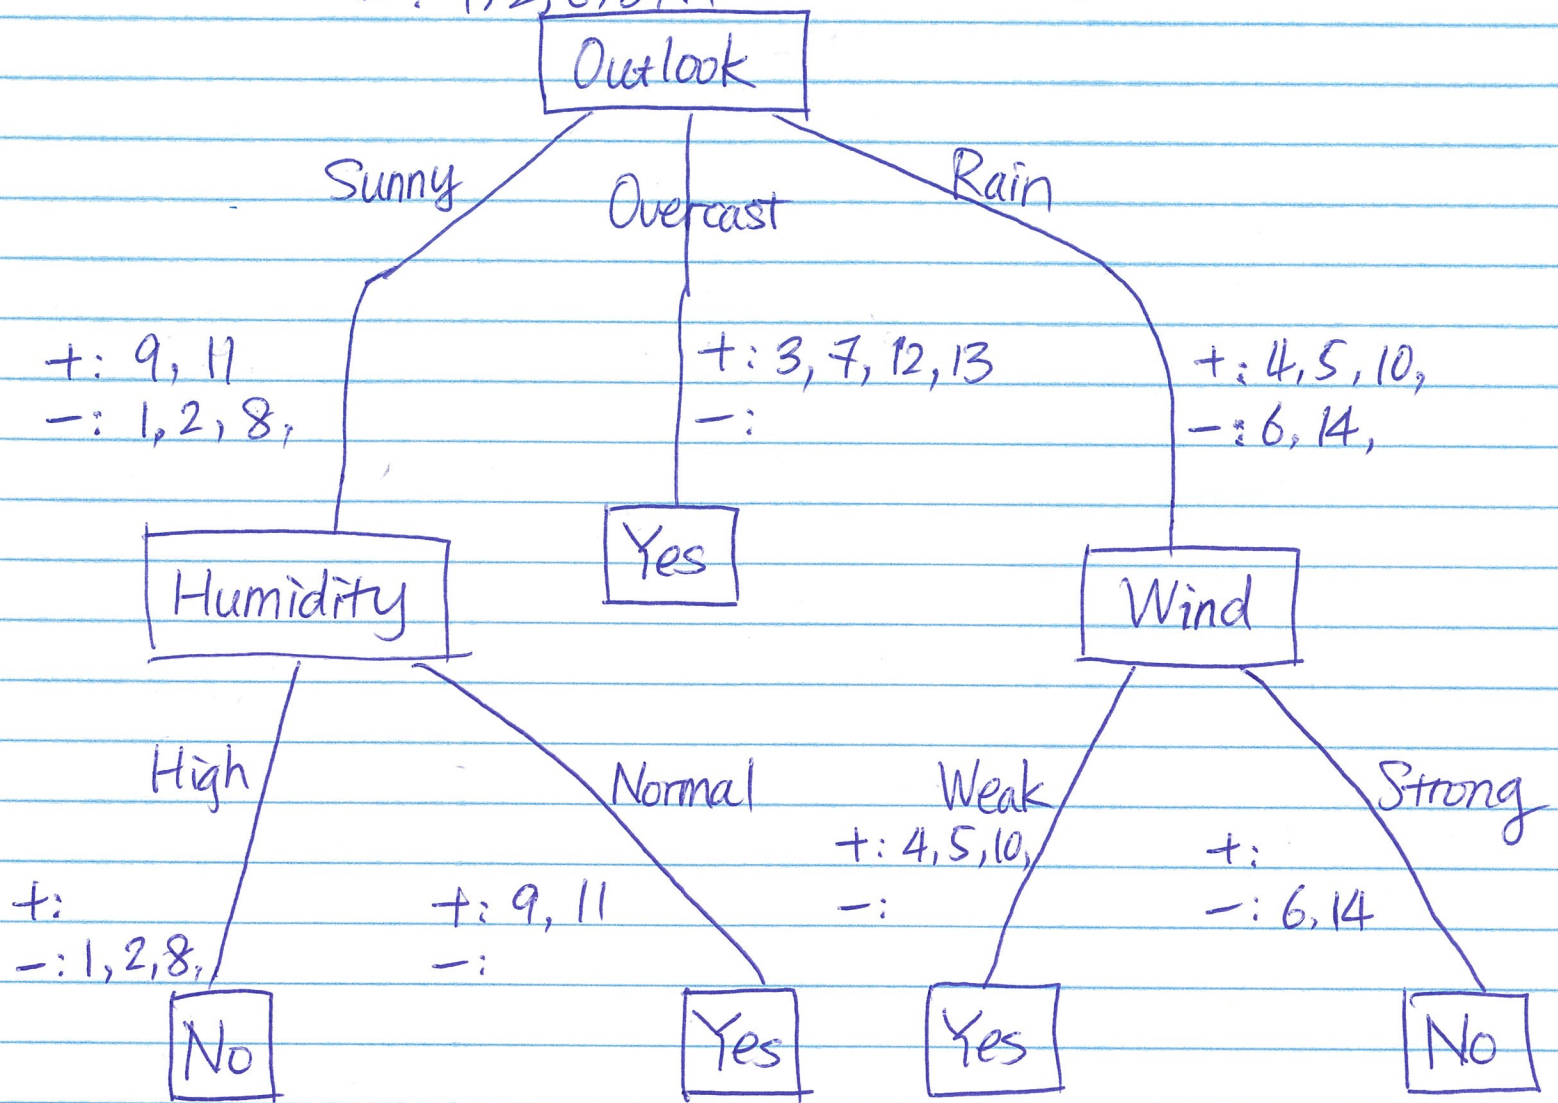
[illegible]

Outlook

Sunny

Overcast

Rain

+: 9, 11
−: 1, 2, 8,

+: 3, 7, 12, 13
−:

+: 4, 5, 10,
−: 6, 14,

Humidity

Yes

Wind

High

Normal

Weak

Strong

+:
−: 1, 2, 8,

+: 9, 11
−:

+: 4, 5, 10,
−:

+:
−: 6, 14

No

Yes

Yes

No